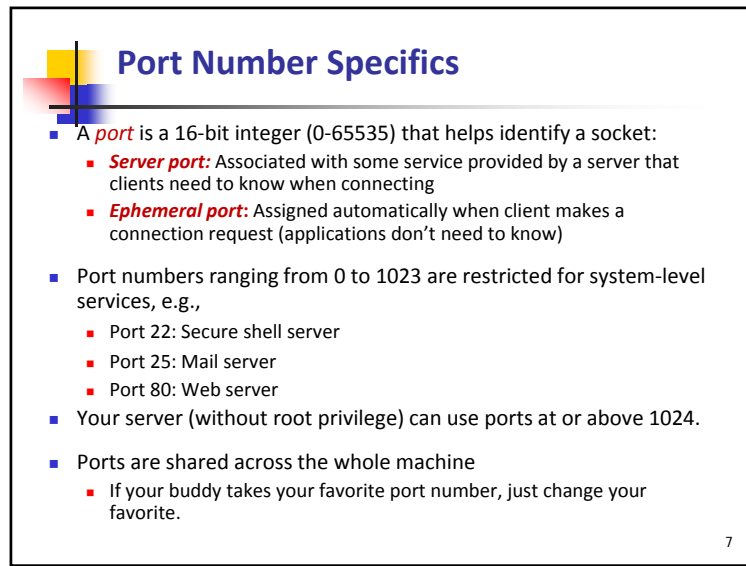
Port Number Specifics

A *port* is a 16-bit integer (0-65535) that helps identify a socket:

- **Server port:** Associated with some service provided by a server that clients need to know when connecting
- **Ephemeral port:** Assigned automatically when client makes a connection request (applications don't need to know)

Port numbers ranging from 0 to 1023 are restricted for system-level services, e.g.,

- Port 22: Secure shell server
- Port 25: Mail server
- Port 80: Web server

Your server (without root privilege) can use ports at or above 1024.

Ports are shared across the whole machine

- If your buddy takes your favorite port number, just change your favorite.

7